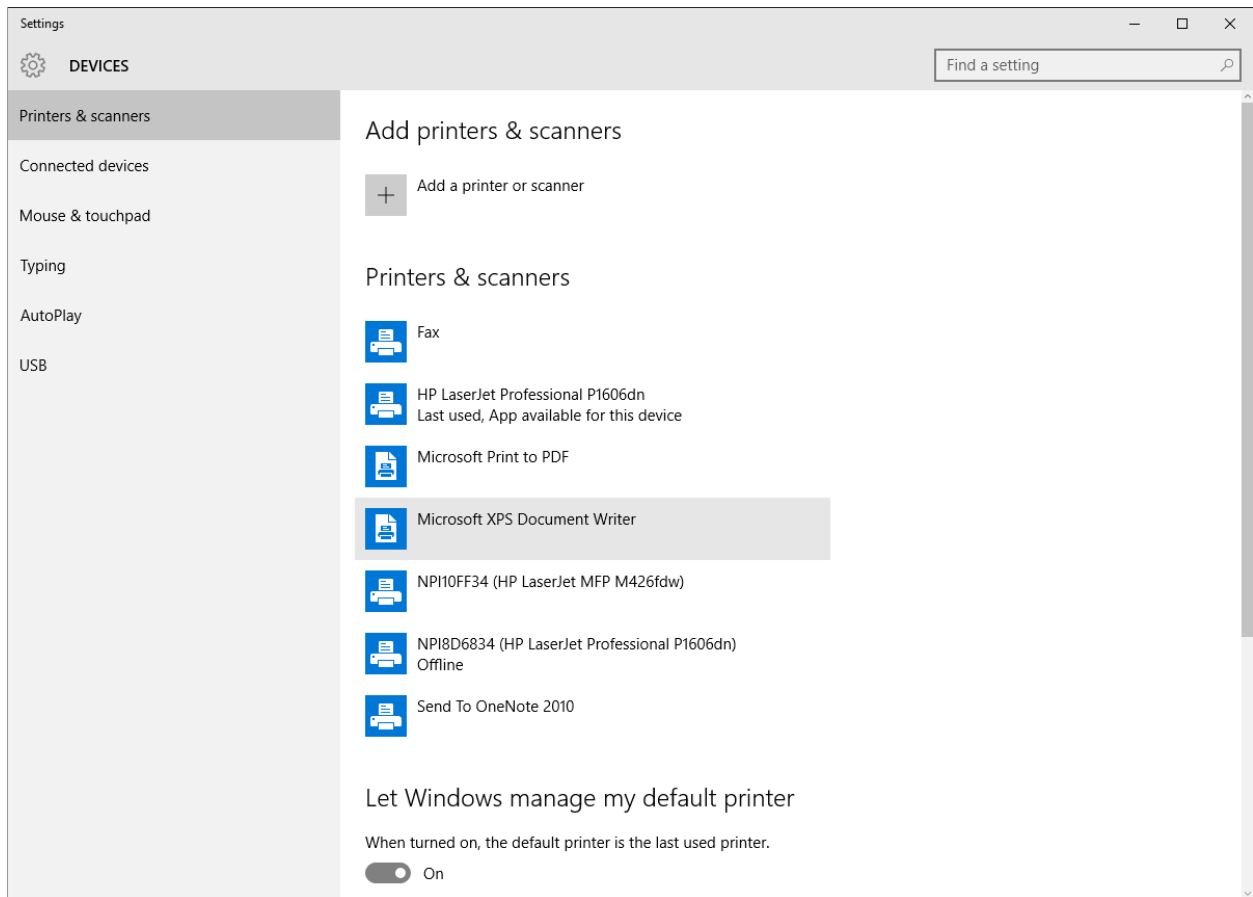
Settings

DEVICES

Find a setting

Printers & scanners

Connected devices

Mouse & touchpad

Typing

AutoPlay

USB

Add printers & scanners

Add a printer or scanner

Printers & scanners

Fax

HP LaserJet Professional P1606dn
Last used, App available for this device

Microsoft Print to PDF

Microsoft XPS Document Writer

NPI10FF34 (HP LaserJet MFP M426fdw)

NPI8D6834 (HP LaserJet Professional P1606dn)
Offline

Send To OneNote 2010

Let Windows manage my default printer

When turned on, the default printer is the last used printer.

On